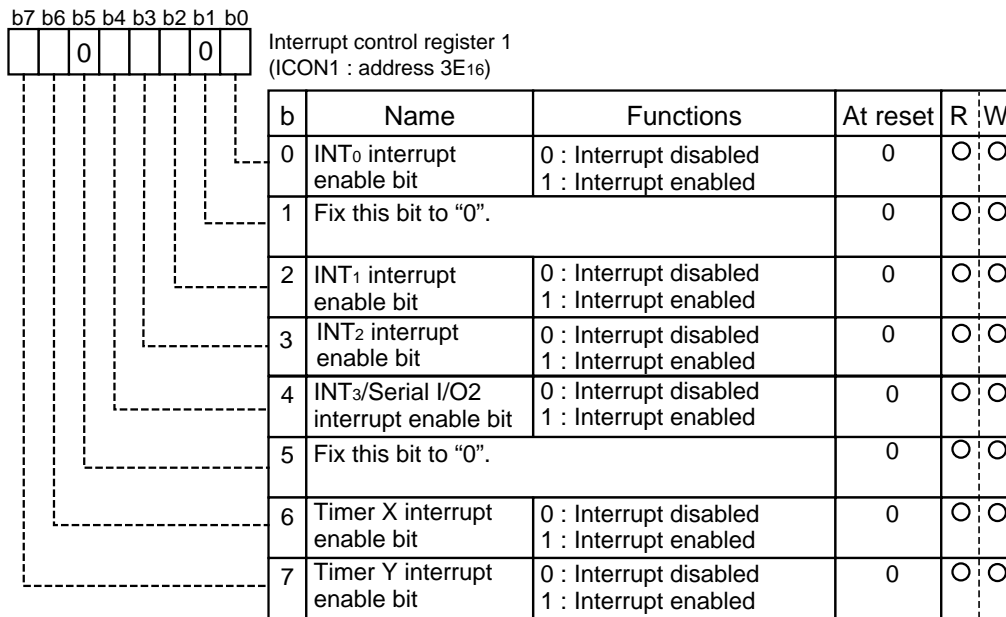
b7 b6 b5 b4 b3 b2 b1 b0

0 0

Interrupt control register 1
(ICON1 : address $3E_{16}$)

| b | Name | Functions | At reset | R | W |
|---|---|---|---|---|---|
| 0 | $INT_0$ interrupt enable bit | 0 : Interrupt disabled<br>1 : Interrupt enabled | 0 | O | O |
| 1 | Fix this bit to “0”. | | 0 | O | O |
| 2 | $INT_1$ interrupt enable bit | 0 : Interrupt disabled<br>1 : Interrupt enabled | 0 | O | O |
| 3 | $INT_2$ interrupt enable bit | 0 : Interrupt disabled<br>1 : Interrupt enabled | 0 | O | O |
| 4 | $INT_3$/Serial I/O2 interrupt enable bit | 0 : Interrupt disabled<br>1 : Interrupt enabled | 0 | O | O |
| 5 | Fix this bit to “0”. | | 0 | O | O |
| 6 | Timer X interrupt enable bit | 0 : Interrupt disabled<br>1 : Interrupt enabled | 0 | O | O |
| 7 | Timer Y interrupt enable bit | 0 : Interrupt disabled<br>1 : Interrupt enabled | 0 | O | O |